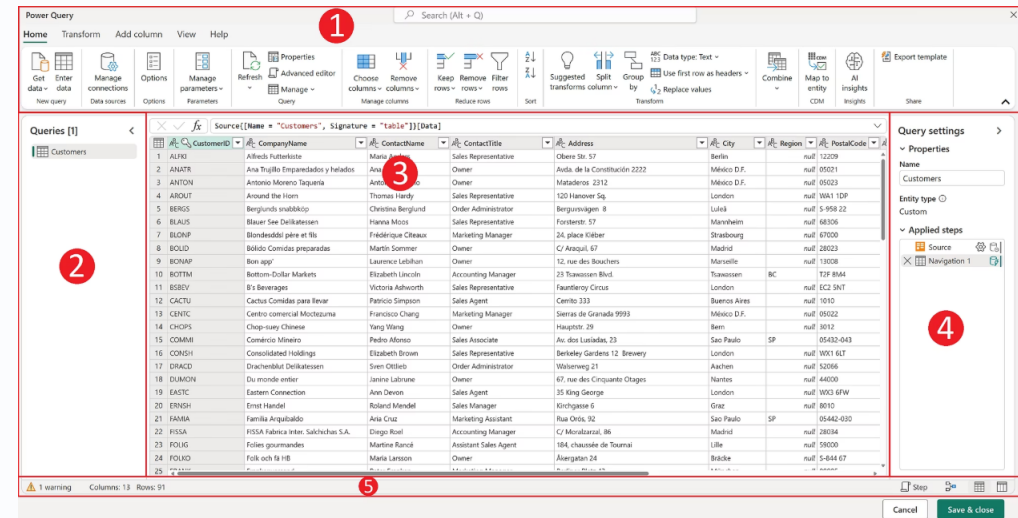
Power Query

Search (Alt + Q)

1

Home Transform Add column View Help

Get data Enter data
New query
Manage connections
Data sources
Options
Options
Manage parameters
Parameters
Refresh
Properties
Advanced editor
Manage
Query
Choose columns
Remove columns
Manage columns
Keep rows
Remove rows
Filter rows
Reduce rows
Sort
Suggested transforms
Split column
Group by
Data type: Text
Use first row as headers
Replace values
Transform
Combine
Map to entity
CDM
AI insights
Insights
Export template
Share

Queries [1]
Customers

2

Source{[Name = "Customers", Signature = "table"]}[Data]

3

| | CustomerID | CompanyName | ContactName | ContactTitle | Address | City | Region | PostalCode |
|---|---|---|---|---|---|---|---|---|
| 1 | ALFKI | Alfreds Futterkiste | Maria Anders | Sales Representative | Obere Str. 57 | Berlin | null | 12209 |
| 2 | ANATR | Ana Trujillo Emparedados y helados | Ana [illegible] | Owner | Avda. de la Constitución 2222 | México D.F. | null | 05021 |
| 3 | ANTON | Antonio Moreno Taquería | Antonio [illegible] | Owner | Mataderos 2312 | México D.F. | null | 05023 |
| 4 | AROUT | Around the Horn | Thomas Hardy | Sales Representative | 120 Hanover Sq. | London | null | WA1 1DP |
| 5 | BERGS | Berglunds snabbköp | Christina Berglund | Order Administrator | Berguvsvägen 8 | Luleå | null | S-958 22 |
| 6 | BLAUS | Blauer See Delikatessen | Hanna Moos | Sales Representative | Forsterstr. 57 | Mannheim | null | 68306 |
| 7 | BLONP | Blondesddsl père et fils | Frédérique Citeaux | Marketing Manager | 24, place Kléber | Strasbourg | null | 67000 |
| 8 | BOLID | Bólido Comidas preparadas | Martín Sommer | Owner | C/ Araquil, 67 | Madrid | null | 28023 |
| 9 | BONAP | Bon app' | Laurence Lebihan | Owner | 12, rue des Bouchers | Marseille | null | 13008 |
| 10 | BOTTM | Bottom-Dollar Markets | Elizabeth Lincoln | Accounting Manager | 23 Tsawassen Blvd. | Tsawassen | BC | T2F 8M4 |
| 11 | BSBEV | B's Beverages | Victoria Ashworth | Sales Representative | Fauntleroy Circus | London | null | EC2 5NT |
| 12 | CACTU | Cactus Comidas para llevar | Patricio Simpson | Sales Agent | Cerrito 333 | Buenos Aires | null | 1010 |
| 13 | CENTC | Centro comercial Moctezuma | Francisco Chang | Marketing Manager | Sierras de Granada 9993 | México D.F. | null | 05022 |
| 14 | CHOPS | Chop-suey Chinese | Yang Wang | Owner | Hauptstr. 29 | Bern | null | 3012 |
| 15 | COMMI | Comércio Mineiro | Pedro Afonso | Sales Associate | Av. dos Lusíadas, 23 | Sao Paulo | SP | 05432-043 |
| 16 | CONSH | Consolidated Holdings | Elizabeth Brown | Sales Representative | Berkeley Gardens 12 Brewery | London | null | WX1 6LT |
| 17 | DRACD | Drachenblut Delikatessen | Sven Ottlieb | Order Administrator | Walserweg 21 | Aachen | null | 52066 |
| 18 | DUMON | Du monde entier | Janine Labrune | Owner | 67, rue des Cinquante Otages | Nantes | null | 44000 |
| 19 | EASTC | Eastern Connection | Ann Devon | Sales Agent | 35 King George | London | null | WX3 6FW |
| 20 | ERNSH | Ernst Handel | Roland Mendel | Sales Manager | Kirchgasse 6 | Graz | null | 8010 |
| 21 | FAMIA | Familia Arquibaldo | Aria Cruz | Marketing Assistant | Rua Orós, 92 | Sao Paulo | SP | 05442-030 |
| 22 | FISSA | FISSA Fabrica Inter. Salchichas S.A. | Diego Roel | Accounting Manager | C/ Moralzarzal, 86 | Madrid | null | 28034 |
| 23 | FOLIG | Folies gourmandes | Martine Rancé | Assistant Sales Agent | 184, chaussée de Tournai | Lille | null | 59000 |
| 24 | FOLKO | Folk och fä HB | Maria Larsson | Owner | Åkergatan 24 | Bräcke | null | S-844 67 |
| 25 | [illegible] | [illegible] | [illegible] | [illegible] | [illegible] | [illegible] | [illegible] | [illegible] |

Query settings
Properties
Name
Customers
Entity type
Custom
Applied steps
Source
Navigation 1

4

1 warning Columns: 13 Rows: 91

5

Step

Cancel Save & close